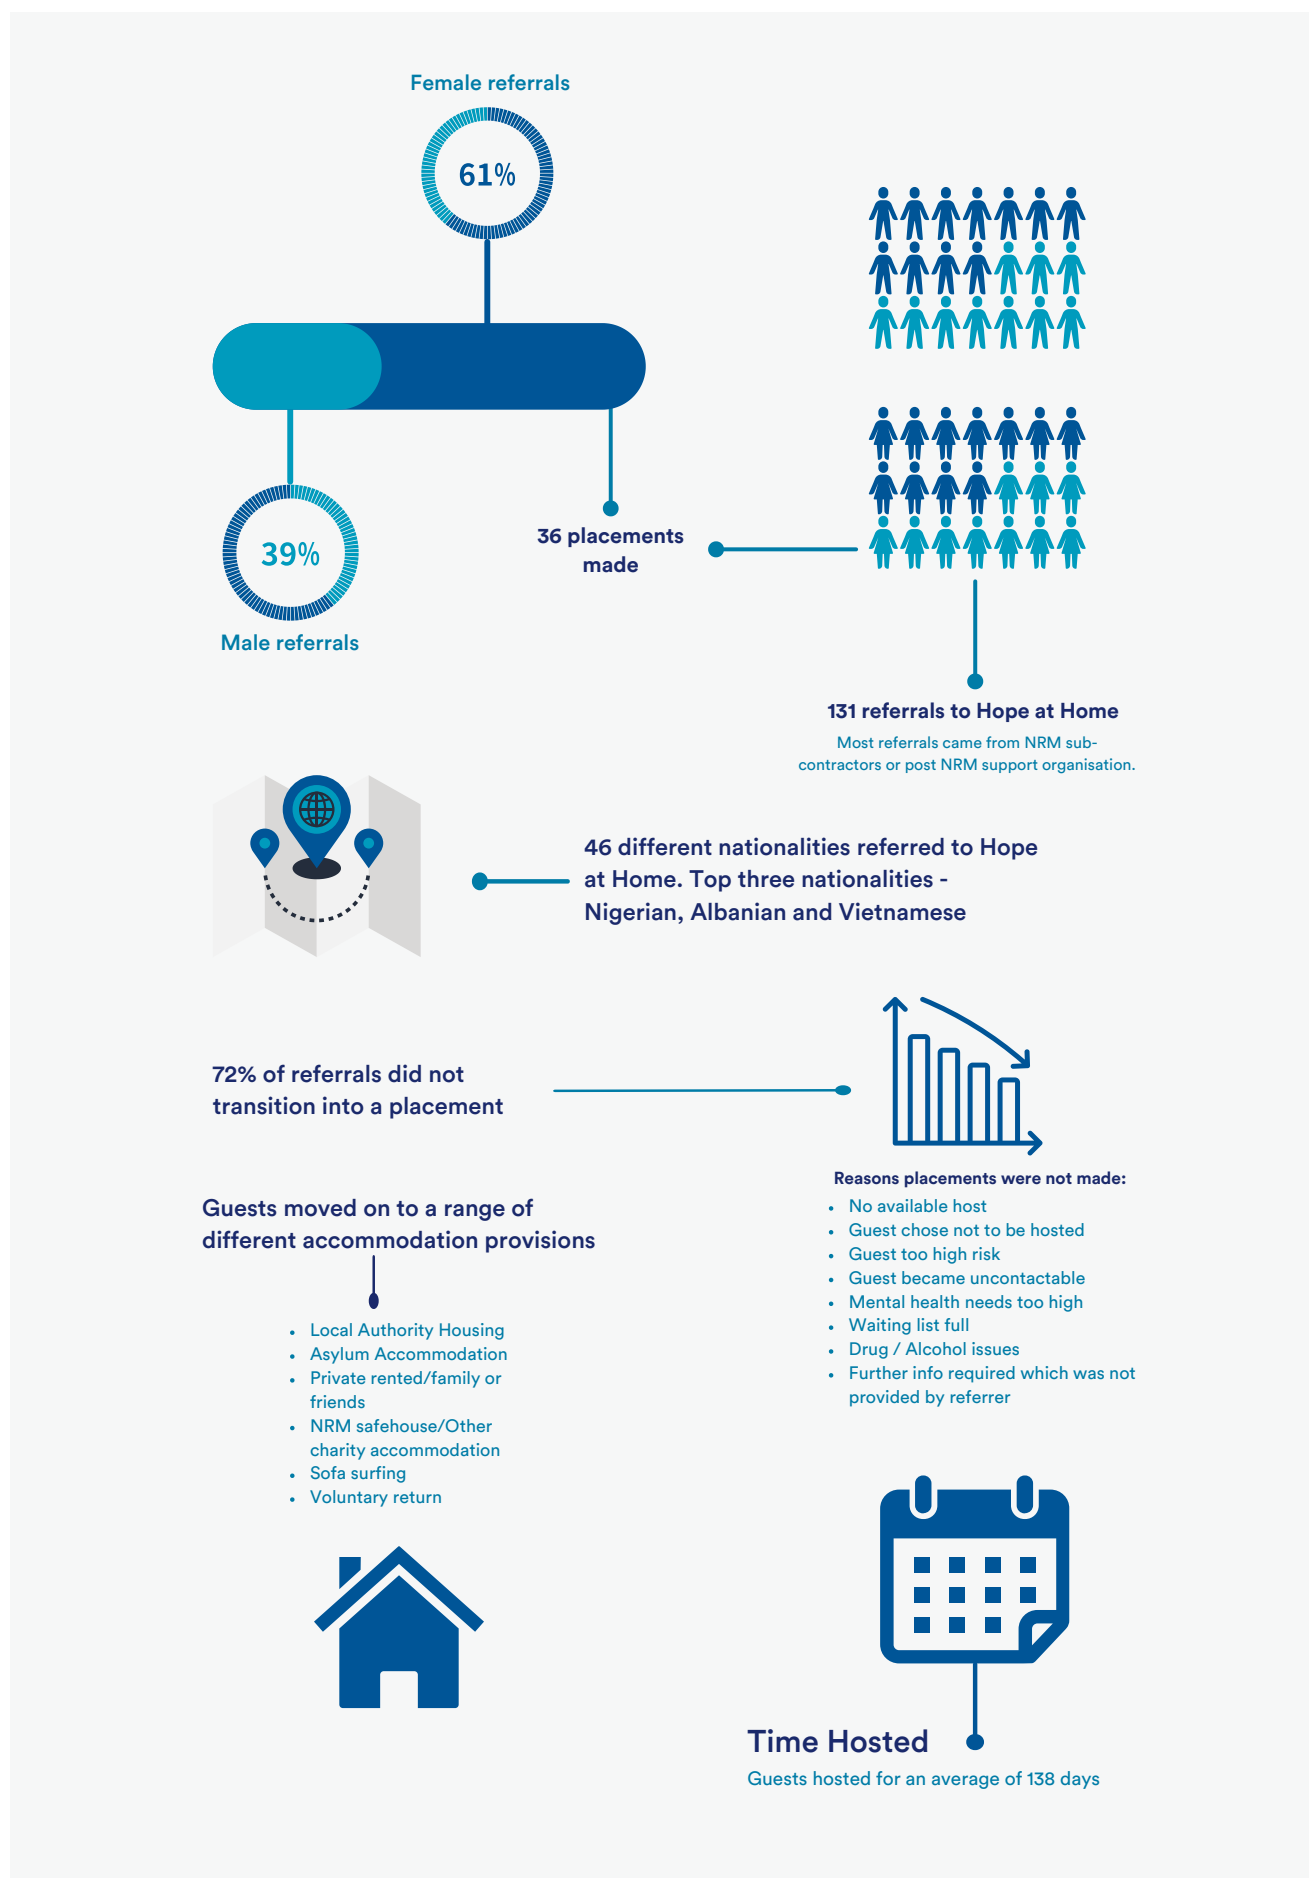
Female referrals

61%

39%

Male referrals

36 placements made

131 referrals to Hope at Home

Most referrals came from NRM sub-contractors or post NRM support organisation.

46 different nationalities referred to Hope at Home. Top three nationalities - Nigerian, Albanian and Vietnamese

72% of referrals did not transition into a placement

Reasons placements were not made:

- No available host
- Guest chose not to be hosted
- Guest too high risk
- Guest became uncontactable
- Mental health needs too high
- Waiting list full
- Drug / Alcohol issues
- Further info required which was not provided by referrer

Guests moved on to a range of different accommodation provisions

- Local Authority Housing
- Asylum Accommodation
- Private rented/family or friends
- NRM safehouse/Other charity accommodation
- Sofa surfing
- Voluntary return

Time Hosted

Guests hosted for an average of 138 days